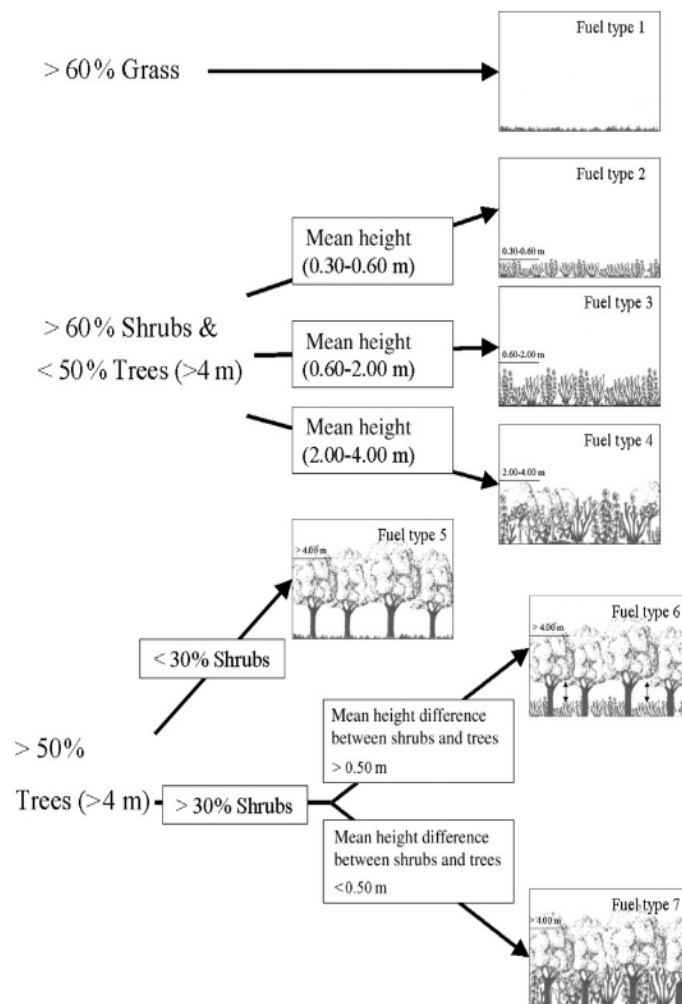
> 60% Grass

Fuel type 1

Fuel type 2

Mean height (0.30-0.60 m)

0.30-0.60 m

> 60% Shrubs &
< 50% Trees (>4 m)

Mean height (0.60-2.00 m)

Fuel type 3

0.60-2.00 m

Mean height (2.00-4.00 m)

Fuel type 4

2.00-4.00 m

Fuel type 5

> 4.00 m

< 30% Shrubs

Fuel type 6

> 4.00 m

Mean height difference between shrubs and trees
> 0.50 m

> 50%
Trees (>4 m)

> 30% Shrubs

Mean height difference between shrubs and trees
<0.50 m

Fuel type 7

> 4.00 m